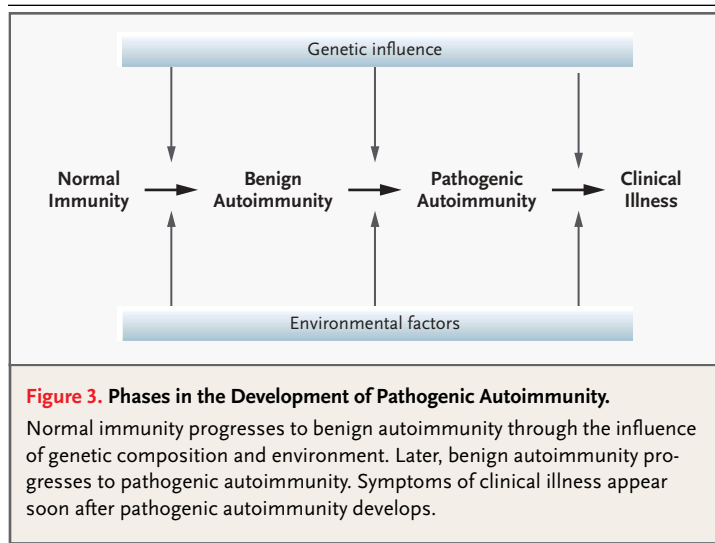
Genetic influence

Normal Immunity

Benign Autoimmunity

Pathogenic Autoimmunity

Clinical Illness

Environmental factors

Figure 3. Phases in the Development of Pathogenic Autoimmunity.

Normal immunity progresses to benign autoimmunity through the influence of genetic composition and environment. Later, benign autoimmunity progresses to pathogenic autoimmunity. Symptoms of clinical illness appear soon after pathogenic autoimmunity develops.